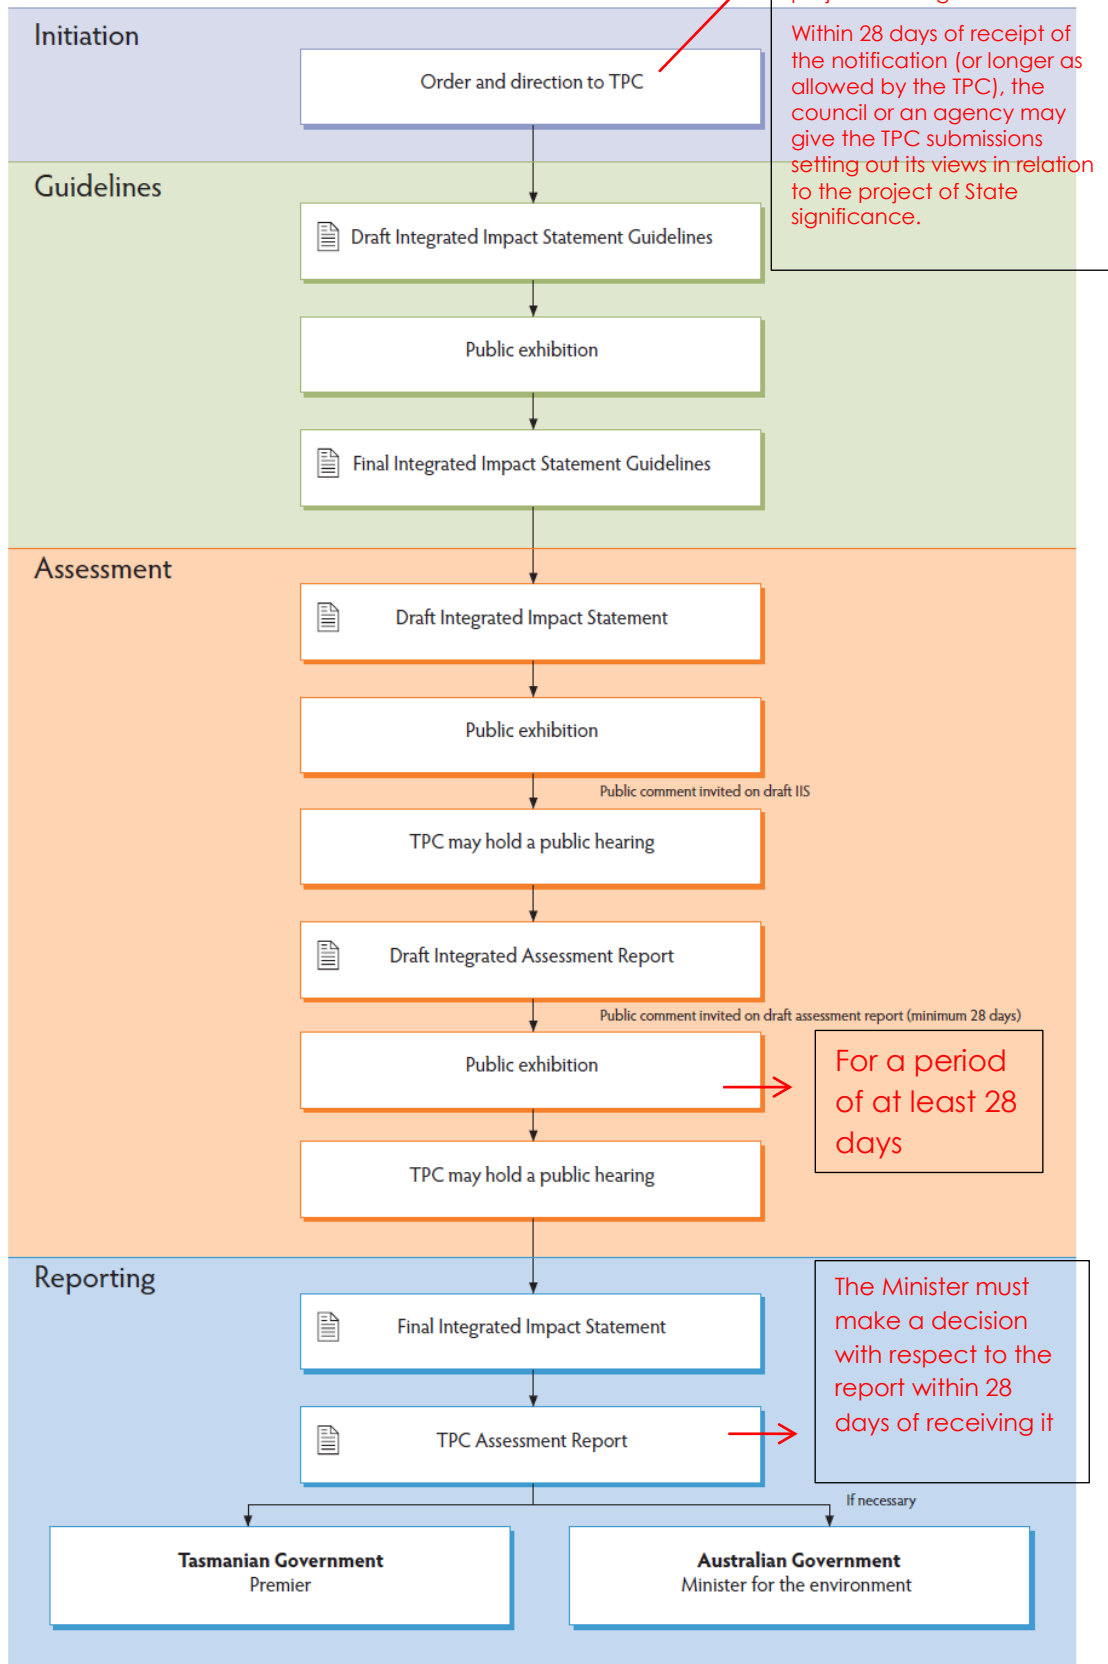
Initiation

Order and direction to TPC

Within 28 days of receipt of the notification (or longer as allowed by the TPC), the council or an agency may give the TPC submissions setting out its views in relation to the project of State significance.

Guidelines

Draft Integrated Impact Statement Guidelines

Public exhibition

Final Integrated Impact Statement Guidelines

Assessment

Draft Integrated Impact Statement

Public exhibition

Public comment invited on draft IIS

TPC may hold a public hearing

Draft Integrated Assessment Report

Public comment invited on draft assessment report (minimum 28 days)

Public exhibition

For a period of at least 28 days

TPC may hold a public hearing

Reporting

Final Integrated Impact Statement

The Minister must make a decision with respect to the report within 28 days of receiving it

TPC Assessment Report

If necessary

Tasmanian Government
Premier

Australian Government
Minister for the environment